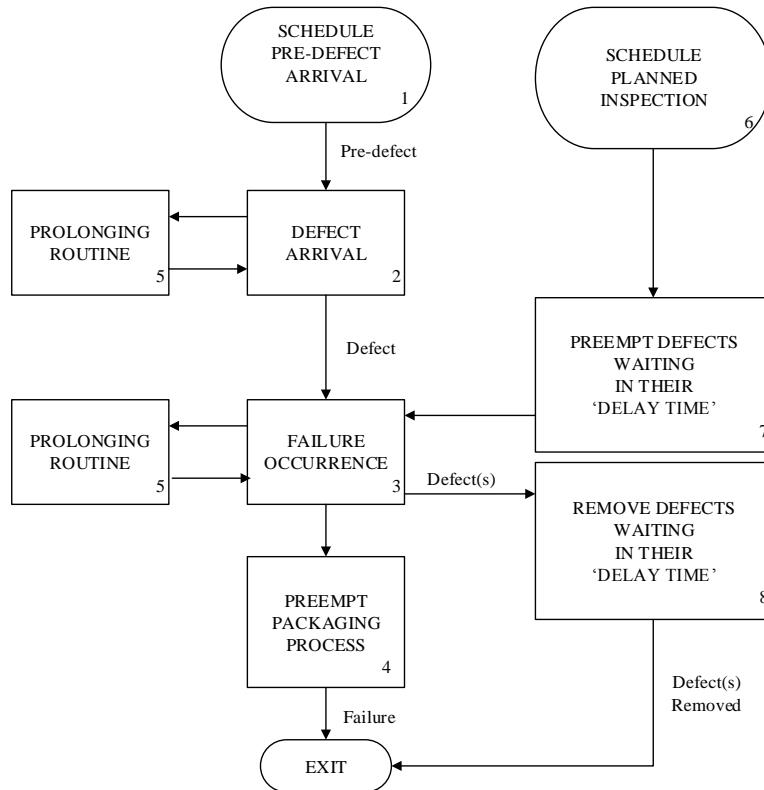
SCHEDULE PRE-DEFECT ARRIVAL
1

SCHEDULE PLANNED INSPECTION
6

Pre-defect

PROLONGING ROUTINE
5

DEFECT ARRIVAL
2

Defect

PREEMPT DEFECTS WAITING IN THEIR 'DELAY TIME'
7

PROLONGING ROUTINE
5

FAILURE OCCURRENCE
3

Defect(s)

REMOVE DEFECTS WAITING IN THEIR 'DELAY TIME'
8

PREEMPT PACKAGING PROCESS
4

Defect(s) Removed

Failure

EXIT